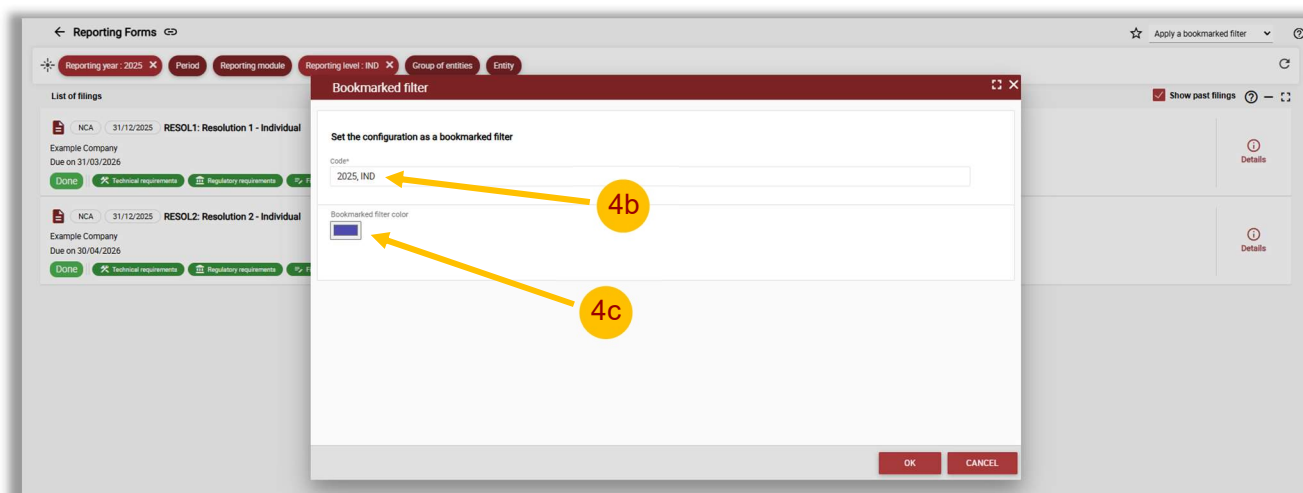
← Reporting Forms

Apply a bookmarked filter

Reporting year : 2025 ✕ Period Reporting module Reporting level : IND ✕ Group of entities Entity

List of filings

Show past filings

NCA 31/12/2025 RESOL1: Resolution 1 - Individual
Example Company
Due on 31/03/2026
Done Technical requirements Regulatory requirements

Details

NCA 31/12/2025 RESOL2: Resolution 2 - Individual
Example Company
Due on 30/04/2026
Done Technical requirements Regulatory requirements

Details

Bookmarked filter

Set the configuration as a bookmarked filter

Code*
2025, IND

Bookmarked filter color

4b

4c

OK CANCEL